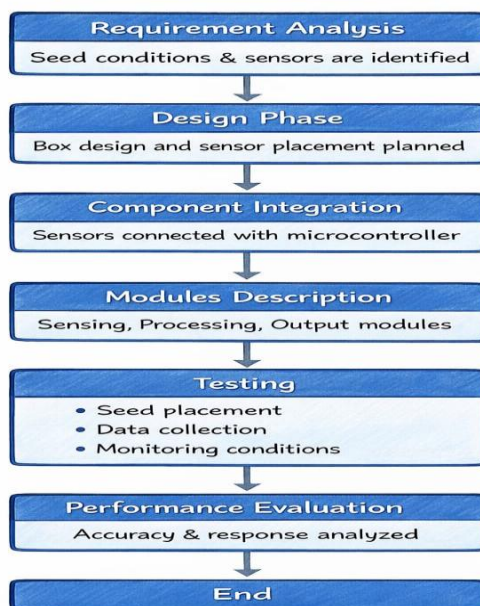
Requirement Analysis

Seed conditions & sensors are identified

Design Phase

Box design and sensor placement planned

Component Integration

Sensors connected with microcontroller

Modules Description

Sensing, Processing, Output modules

Testing

• Seed placement
• Data collection
• Monitoring conditions

Performance Evaluation

Accuracy & response analyzed

End